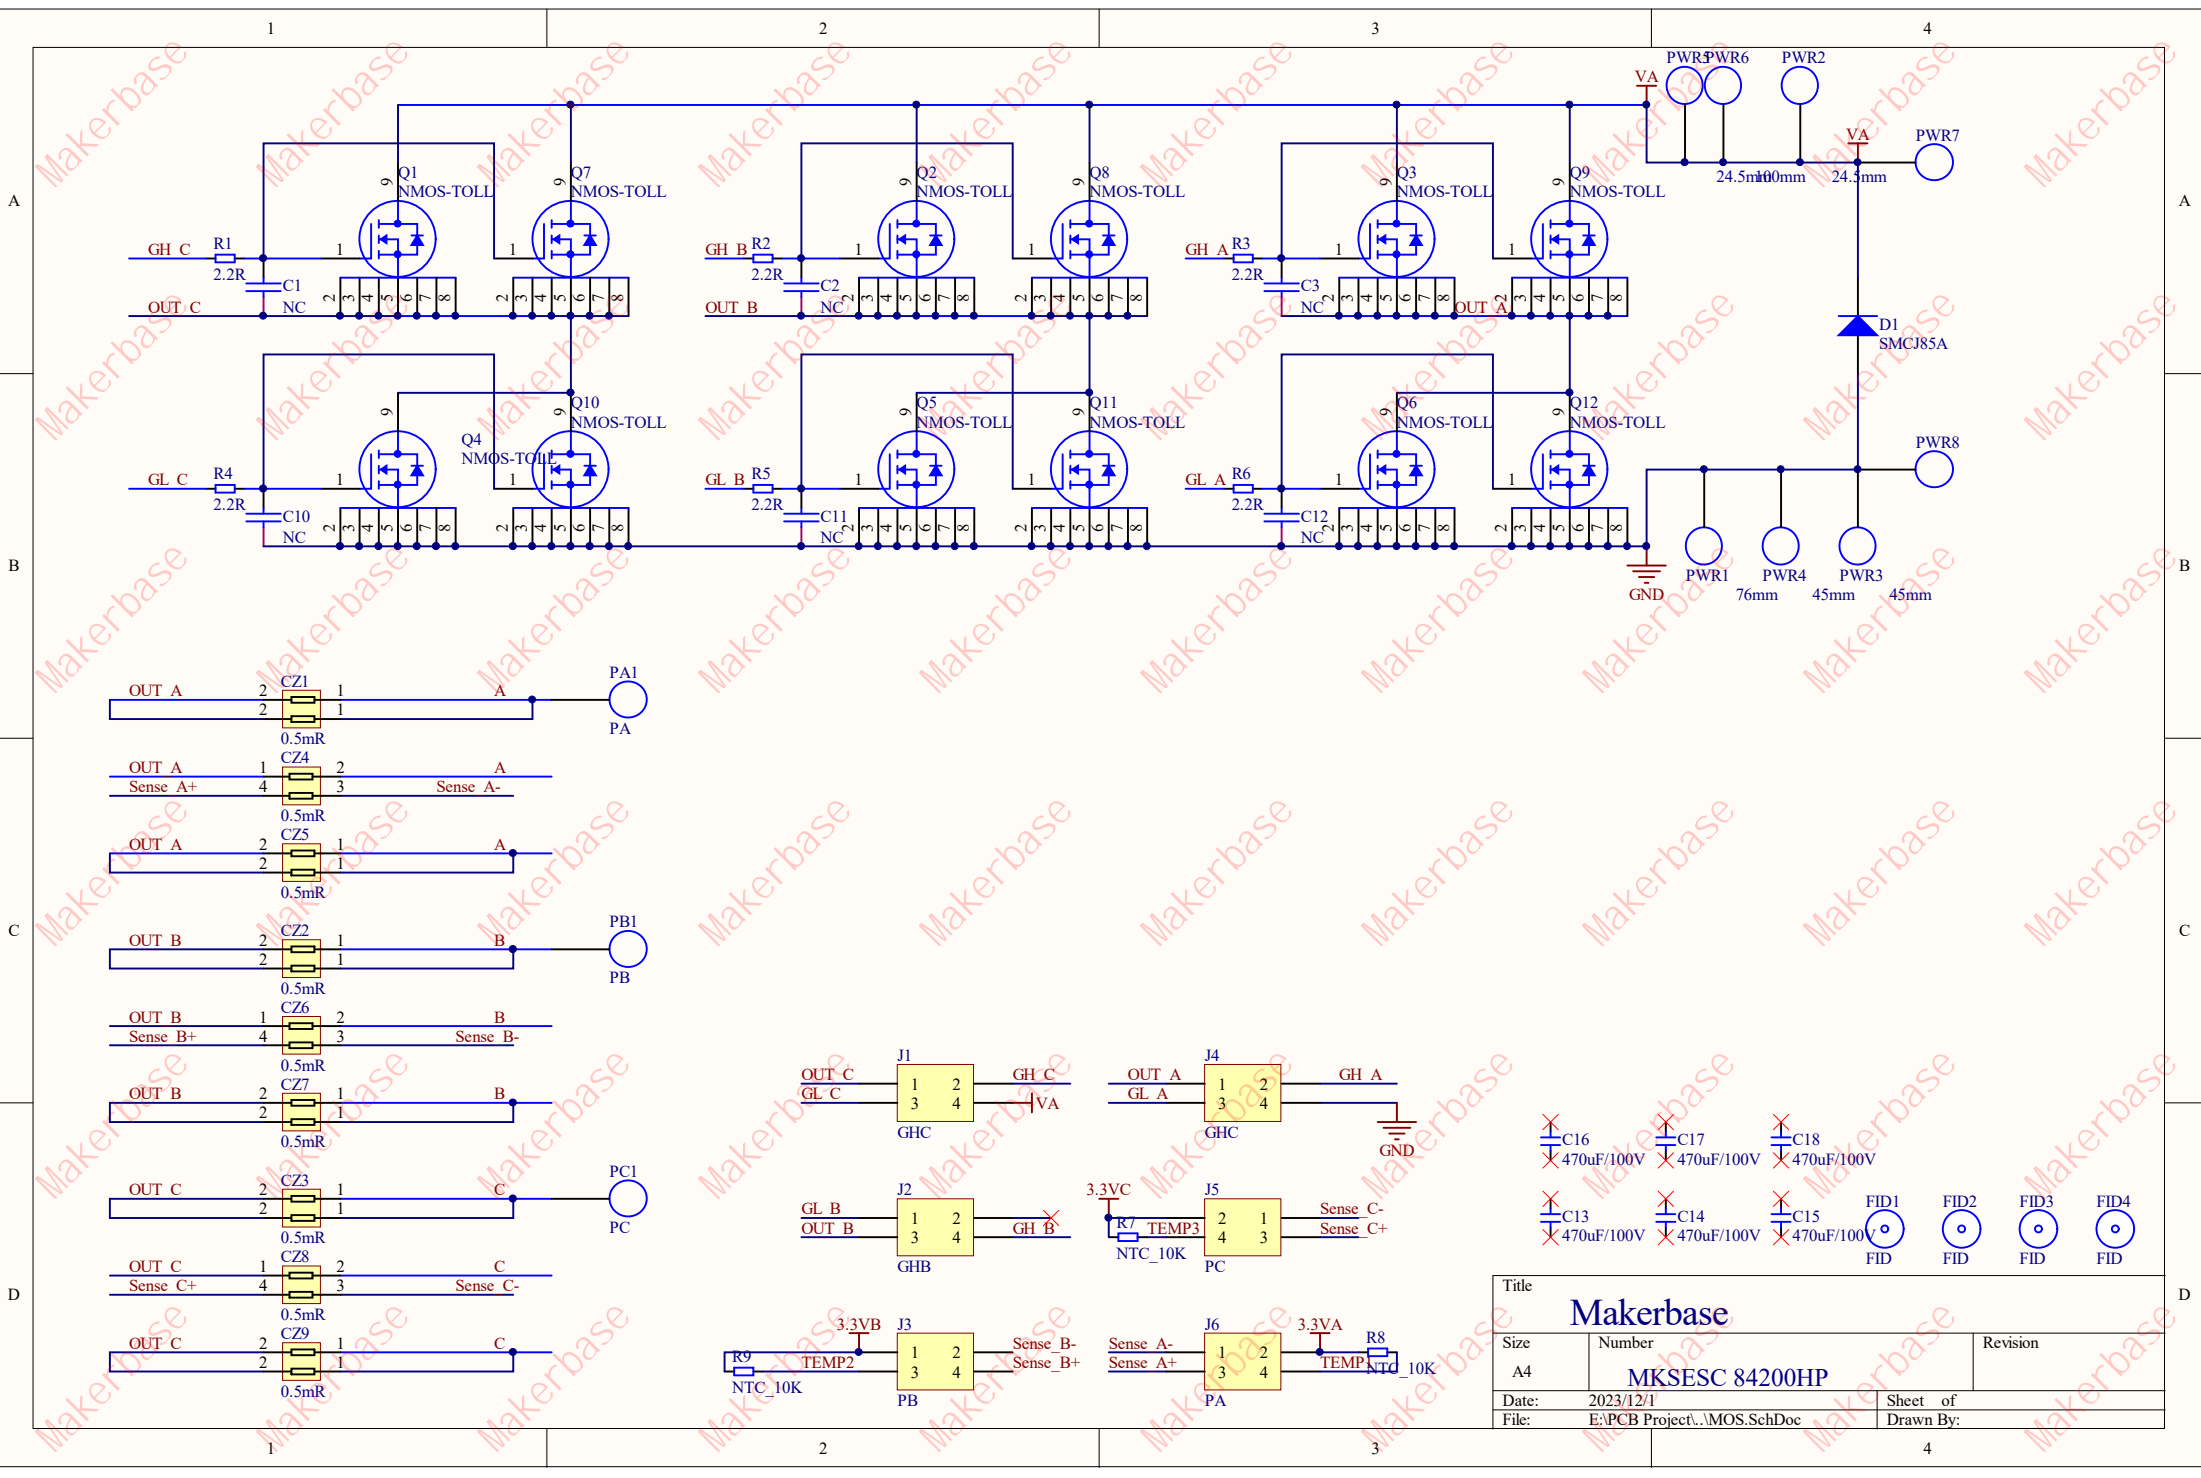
1 2 3 4

A B C D

VA PWR5 PWR6 PWR2
VA PWR7
24.5mm 100mm 24.5mm

Q1 NMOS-TOLL
Q7 NMOS-TOLL
Q2 NMOS-TOLL
Q8 NMOS-TOLL
Q3 NMOS-TOLL
Q9 NMOS-TOLL

GH_C R1 2.2R C1 NC OUT_C
GH_B R2 2.2R C2 NC OUT_B
GH_A R3 2.2R C3 NC OUT_A

D1 SMCJ85A

Q10 NMOS-TOLL
Q4 NMOS-TOLL
Q5 NMOS-TOLL
Q11 NMOS-TOLL
Q6 NMOS-TOLL
Q12 NMOS-TOLL

GL_C R4 2.2R C10 NC
GL_B R5 2.2R C11 NC
GL_A R6 2.2R C12 NC

PWR8
GND PWR1 PWR4 PWR3
76mm 45mm 45mm

OUT_A CZ1 A 0.5mR PA1 PA
OUT_A Sense_A+ CZ4 A Sense_A- 0.5mR
OUT_A CZ5 A 0.5mR
OUT_B CZ2 B 0.5mR PB1 PB
OUT_B Sense_B+ CZ6 B Sense_B- 0.5mR
OUT_B CZ7 B 0.5mR
OUT_C CZ3 C 0.5mR PC1 PC
OUT_C Sense_C+ CZ8 C Sense_C- 0.5mR
OUT_C CZ9 C 0.5mR

OUT_C GL_C J1 1 2 3 4 GH_C VA GHC
OUT_A GL_A J4 1 2 3 4 GH_A GND GHC
GL_B OUT_B J2 1 2 3 4 GH_B GHB
3.3VC R7 TEMP3 NTC_10K J5 2 1 4 3 Sense_C- Sense_C+ PC
R9 NTC_10K TEMP2 3.3VB J3 1 2 3 4 Sense_B- Sense_B+ PB
Sense_A- Sense_A+ J6 1 2 3 4 3.3VA TEMP1 R8 NTC_10K PA

C16 470uF/100V C17 470uF/100V C18 470uF/100V
C13 470uF/100V C14 470uF/100V C15 470uF/100V
FID1 FID FID2 FID FID3 FID FID4 FID

Title
Makerbase
Size A4
Number MKSESC 84200HP
Revision
Date: 2023/12/1
Sheet of
File: E:\PCB Project\..\MOS.SchDoc
Drawn By:

Makerbase